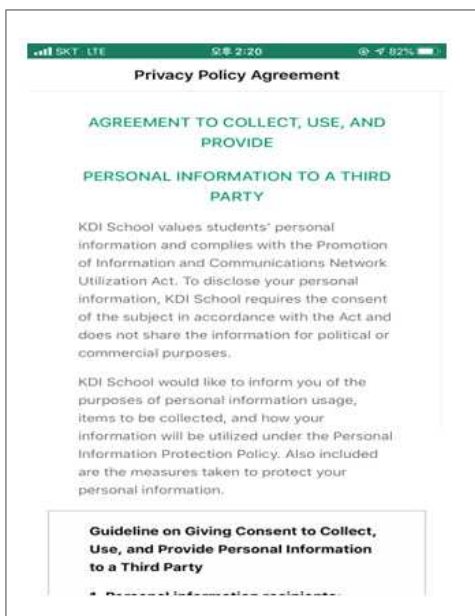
SKT LTE 오후 2:20 82%

Privacy Policy Agreement

AGREEMENT TO COLLECT, USE, AND PROVIDE

PERSONAL INFORMATION TO A THIRD PARTY

KDI School values students' personal information and complies with the Promotion of Information and Communications Network Utilization Act. To disclose your personal information, KDI School requires the consent of the subject in accordance with the Act and does not share the information for political or commercial purposes.

KDI School would like to inform you of the purposes of personal information usage, items to be collected, and how your information will be utilized under the Personal Information Protection Policy. Also included are the measures taken to protect your personal information.

Guideline on Giving Consent to Collect, Use, and Provide Personal Information to a Third Party

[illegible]